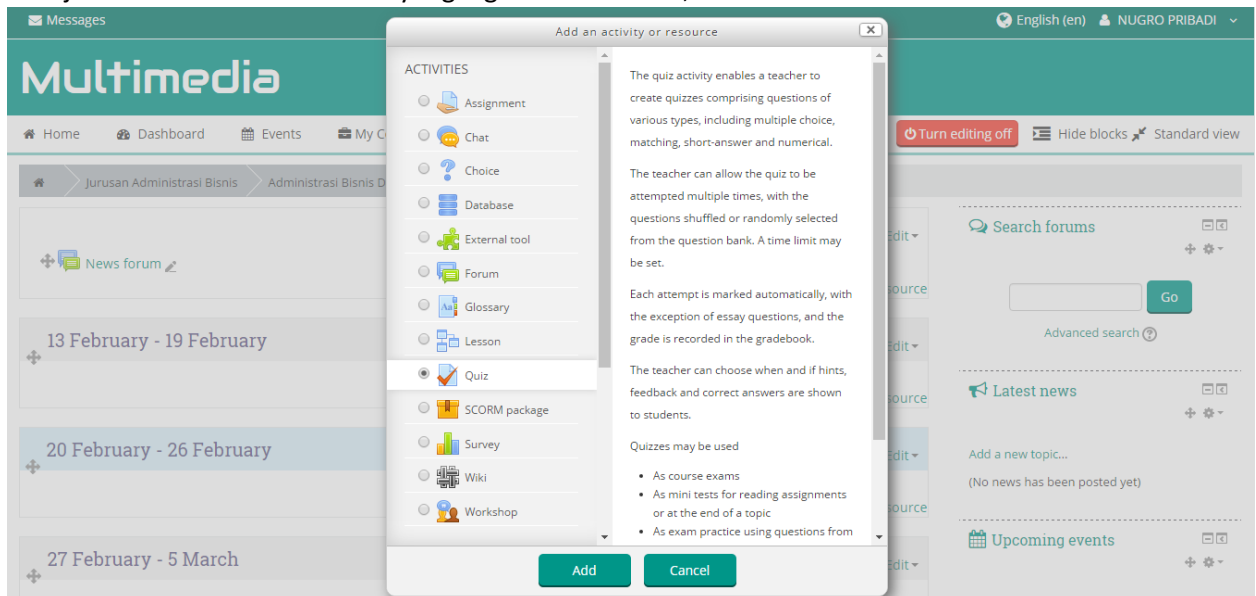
Messages

English (en) NUGRO PRIBADI

Multimedia

Home Dashboard Events My C

Turn editing off Hide blocks Standard view

Jurusan Administrasi Bisnis Administrasi Bisnis D

News forum

13 February - 19 February

20 February - 26 February

27 February - 5 March

Edit
source
Edit
source
Edit
source
Edit

Search forums

Go

Advanced search

Latest news

Add a new topic...

(No news has been posted yet)

Upcoming events

Add an activity or resource

ACTIVITIES

Assignment

Chat

Choice

Database

External tool

Forum

Glossary

Lesson

Quiz

SCORM package

Survey

Wiki

Workshop

The quiz activity enables a teacher to create quizzes comprising questions of various types, including multiple choice, matching, short-answer and numerical.

The teacher can allow the quiz to be attempted multiple times, with the questions shuffled or randomly selected from the question bank. A time limit may be set.

Each attempt is marked automatically, with the exception of essay questions, and the grade is recorded in the gradebook.

The teacher can choose when and if hints, feedback and correct answers are shown to students.

Quizzes may be used

- As course exams
- As mini tests for reading assignments or at the end of a topic
- As exam practice using questions from

Add

Cancel